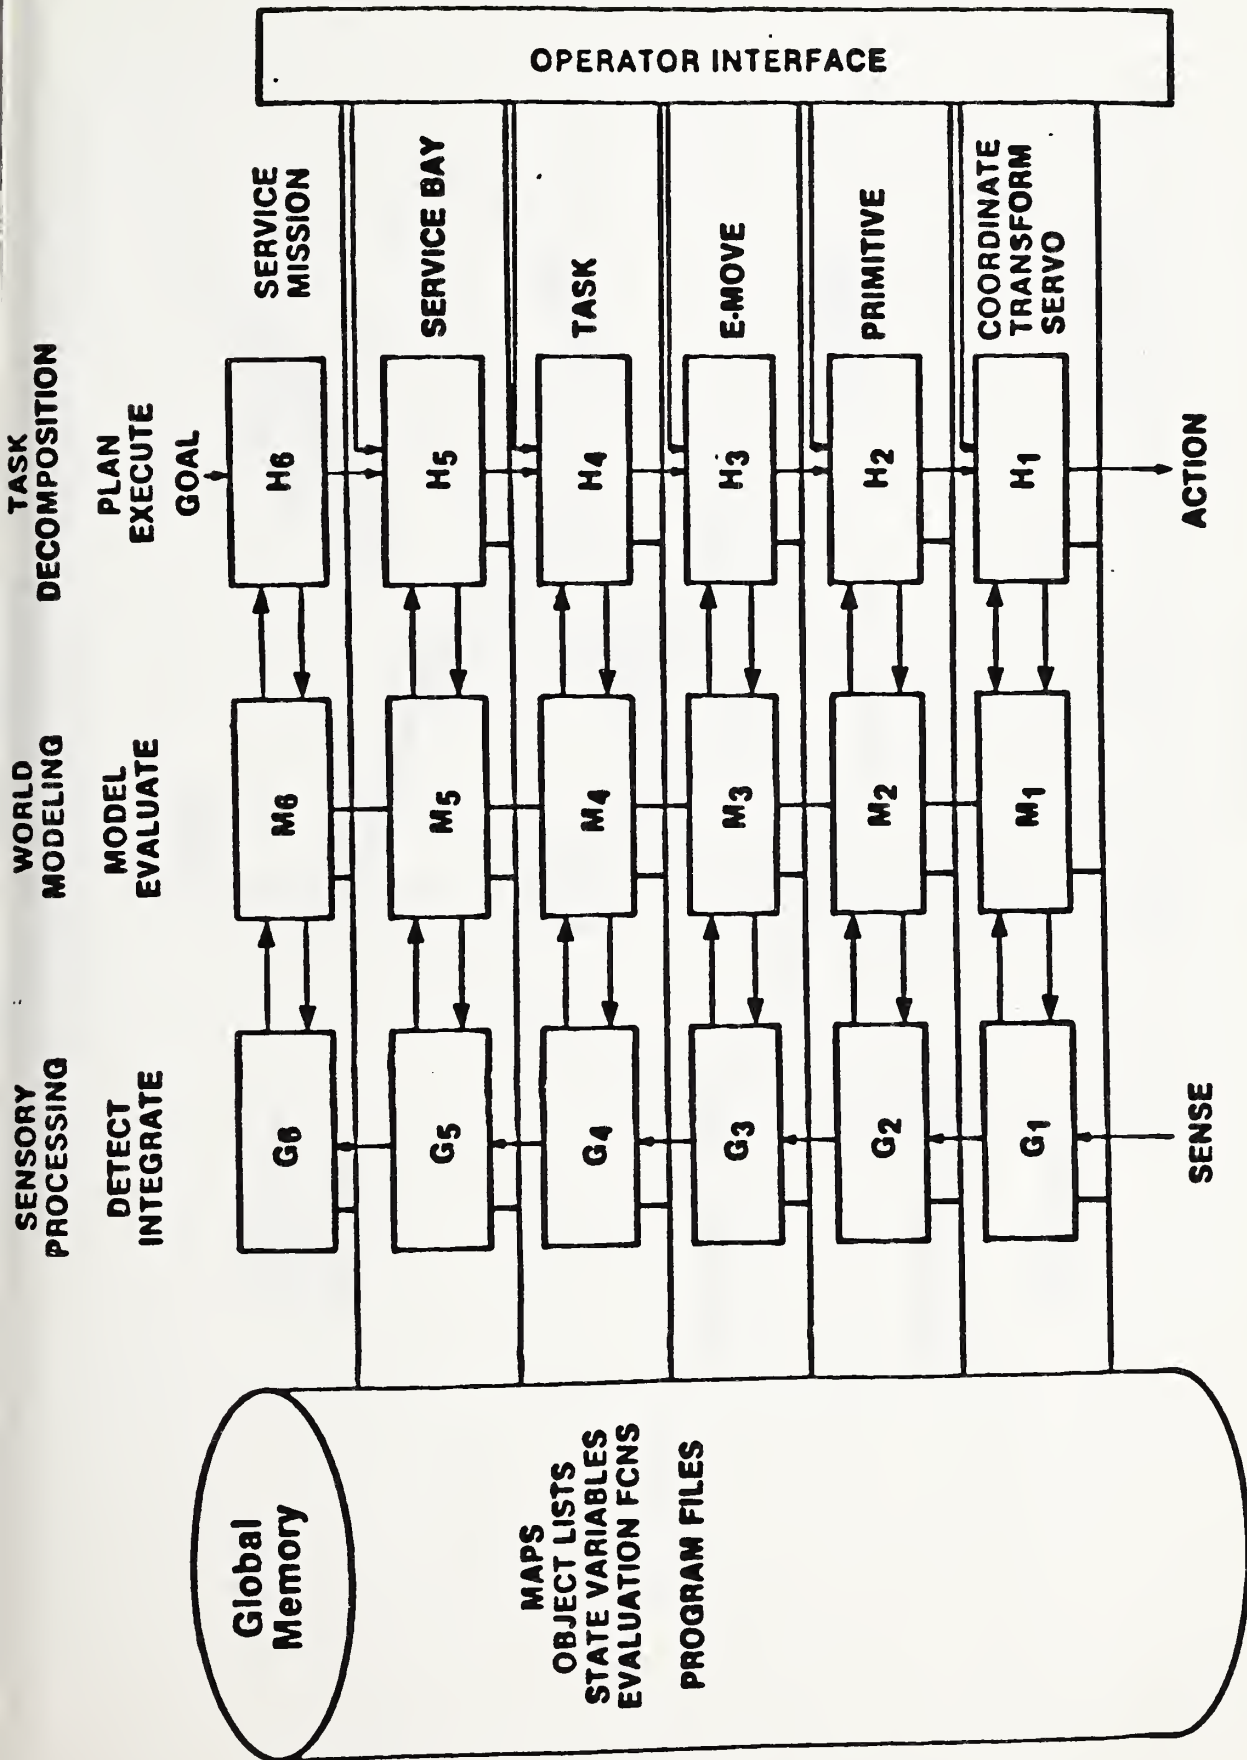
OPERATOR INTERFACE

SENSORY PROCESSING

DETECT INTEGRATE

WORLD MODELING

MODEL EVALUATE

TASK DECOMPOSITION

PLAN EXECUTE

GOAL

SERVICE MISSION

SERVICE BAY

TASK

E-MOVE

PRIMITIVE

COORDINATE TRANSFORM SERVO

$G_6$ $M_6$ $H_6$

$G_5$ $M_5$ $H_5$

$G_4$ $M_4$ $H_4$

$G_3$ $M_3$ $H_3$

$G_2$ $M_2$ $H_2$

$G_1$ $M_1$ $H_1$

SENSE

ACTION

Global Memory

MAPS
OBJECT LISTS
STATE VARIABLES
EVALUATION FCNS

PROGRAM FILES